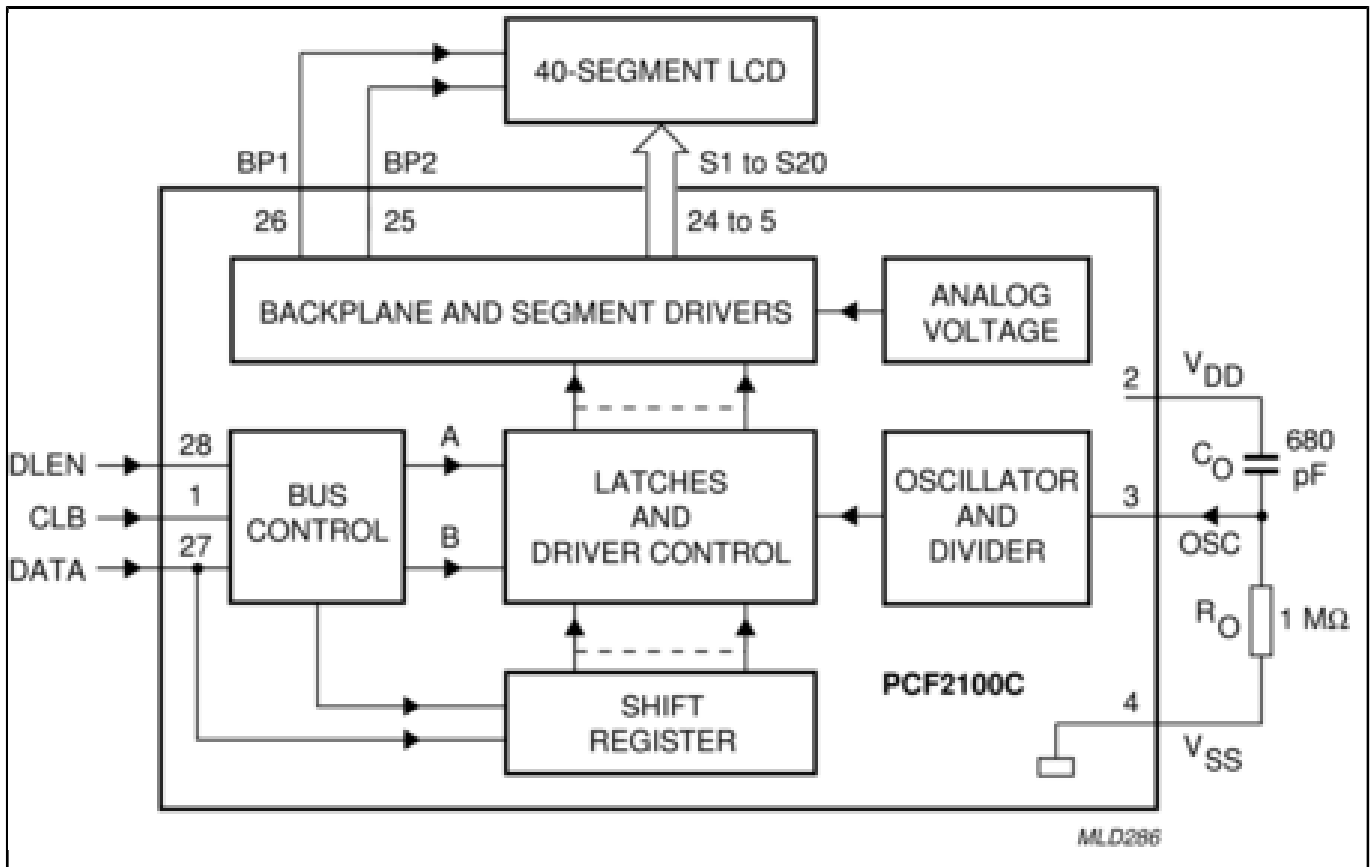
40-SEGMENT LCD

BP1

BP2

S1 to S20

26

25

24 to 5

BACKPLANE AND SEGMENT DRIVERS

ANALOG VOLTAGE

2

$V_{DD}$

$C_O$

680 pF

DLEN

28

BUS CONTROL

A

LATCHES AND DRIVER CONTROL

OSCILLATOR AND DIVIDER

3

CLB

1

OSC

DATA

27

B

$R_O$

1 MΩ

SHIFT REGISTER

PCF2100C

4

$V_{SS}$

MLD286